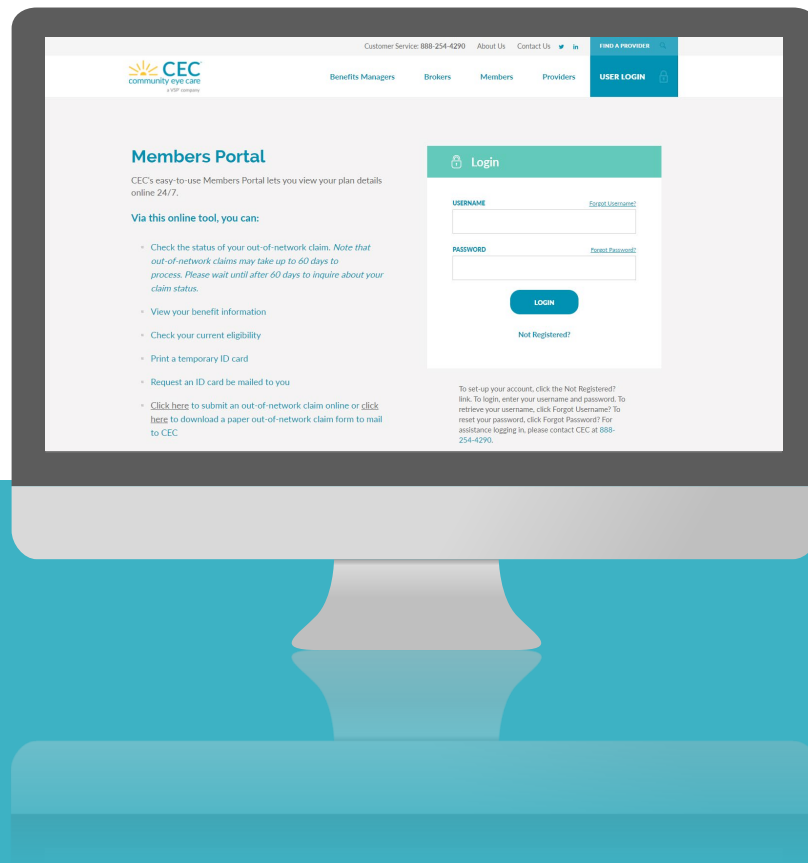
Customer Service: 888-254-4290 About Us Contact Us FIND A PROVIDER

CEC
community eye care
a VSP company

Benefits Managers Brokers Members Providers USER LOGIN

Members Portal

CEC's easy-to-use Members Portal lets you view your plan details online 24/7.

Via this online tool, you can:

- Check the status of your out-of-network claim. Note that out-of-network claims may take up to 60 days to process. Please wait until after 60 days to inquire about your claim status.
- View your benefit information
- Check your current eligibility
- Print a temporary ID card
- Request an ID card be mailed to you
- Click here to submit an out-of-network claim online or click here to download a paper out-of-network claim form to mail to CEC

Login

USERNAME Forgot Username?

PASSWORD Forgot Password?

LOGIN

Not Registered?

To set-up your account, click the Not Registered? link. To login, enter your username and password. To retrieve your username, click Forgot Username? To reset your password, click Forgot Password? For assistance logging in, please contact CEC at 888-254-4290.